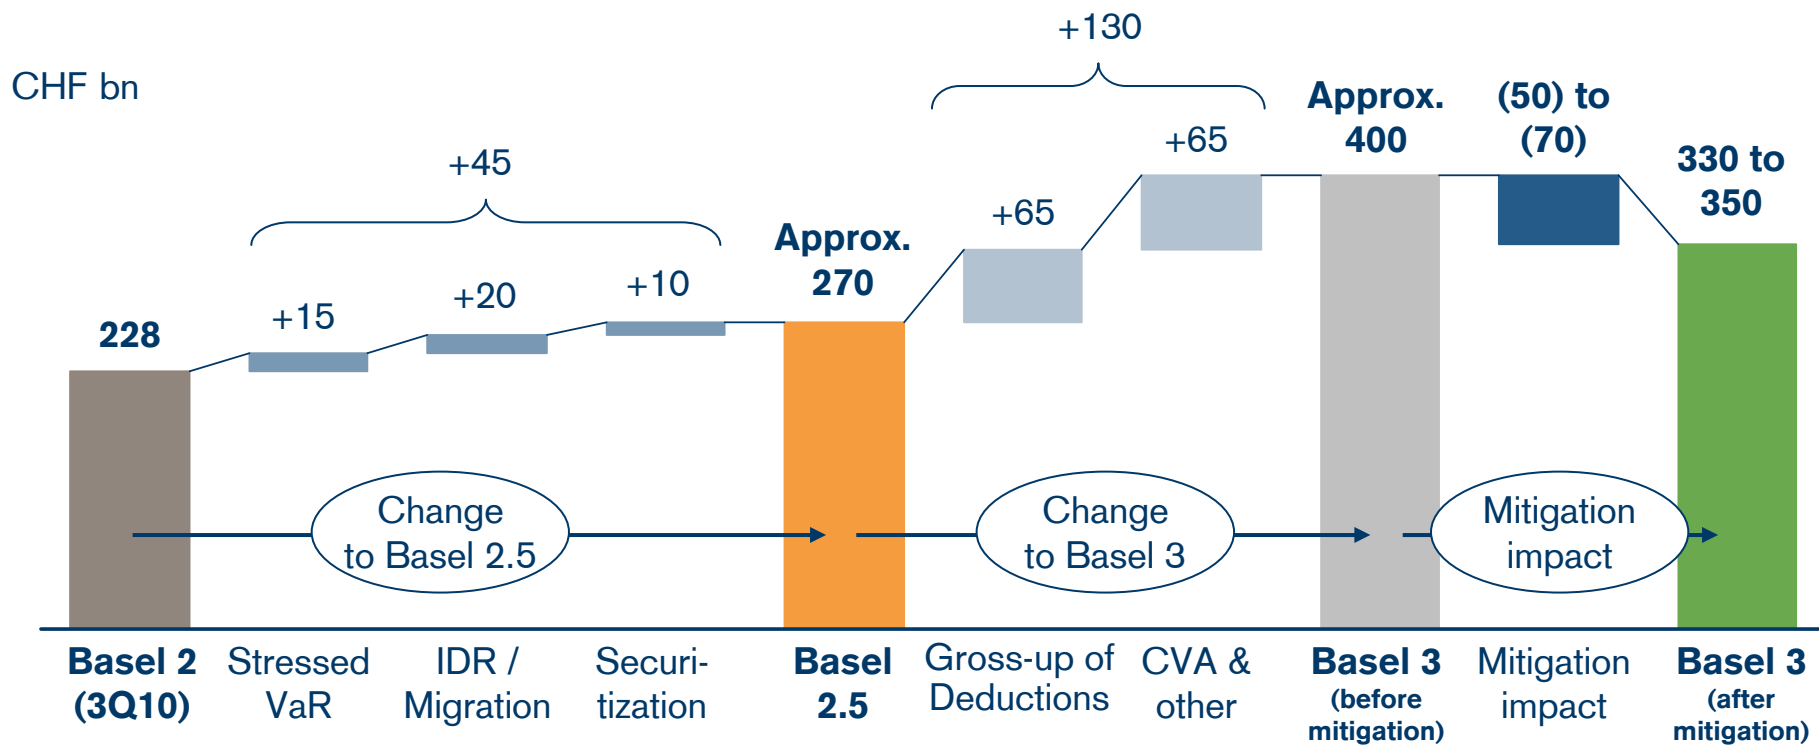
CHF bn

+45

+130

228

+15

+20

+10

Approx. 270

+65

+65

Approx. 400

(50) to (70)

330 to 350

Change to Basel 2.5

Change to Basel 3

Mitigation impact

Basel 2 (3Q10)

Stressed VaR

IDR / Migration

Securitization

Basel 2.5

Gross-up of Deductions

CVA & other

Basel 3 (before mitigation)

Mitigation impact

Basel 3 (after mitigation)